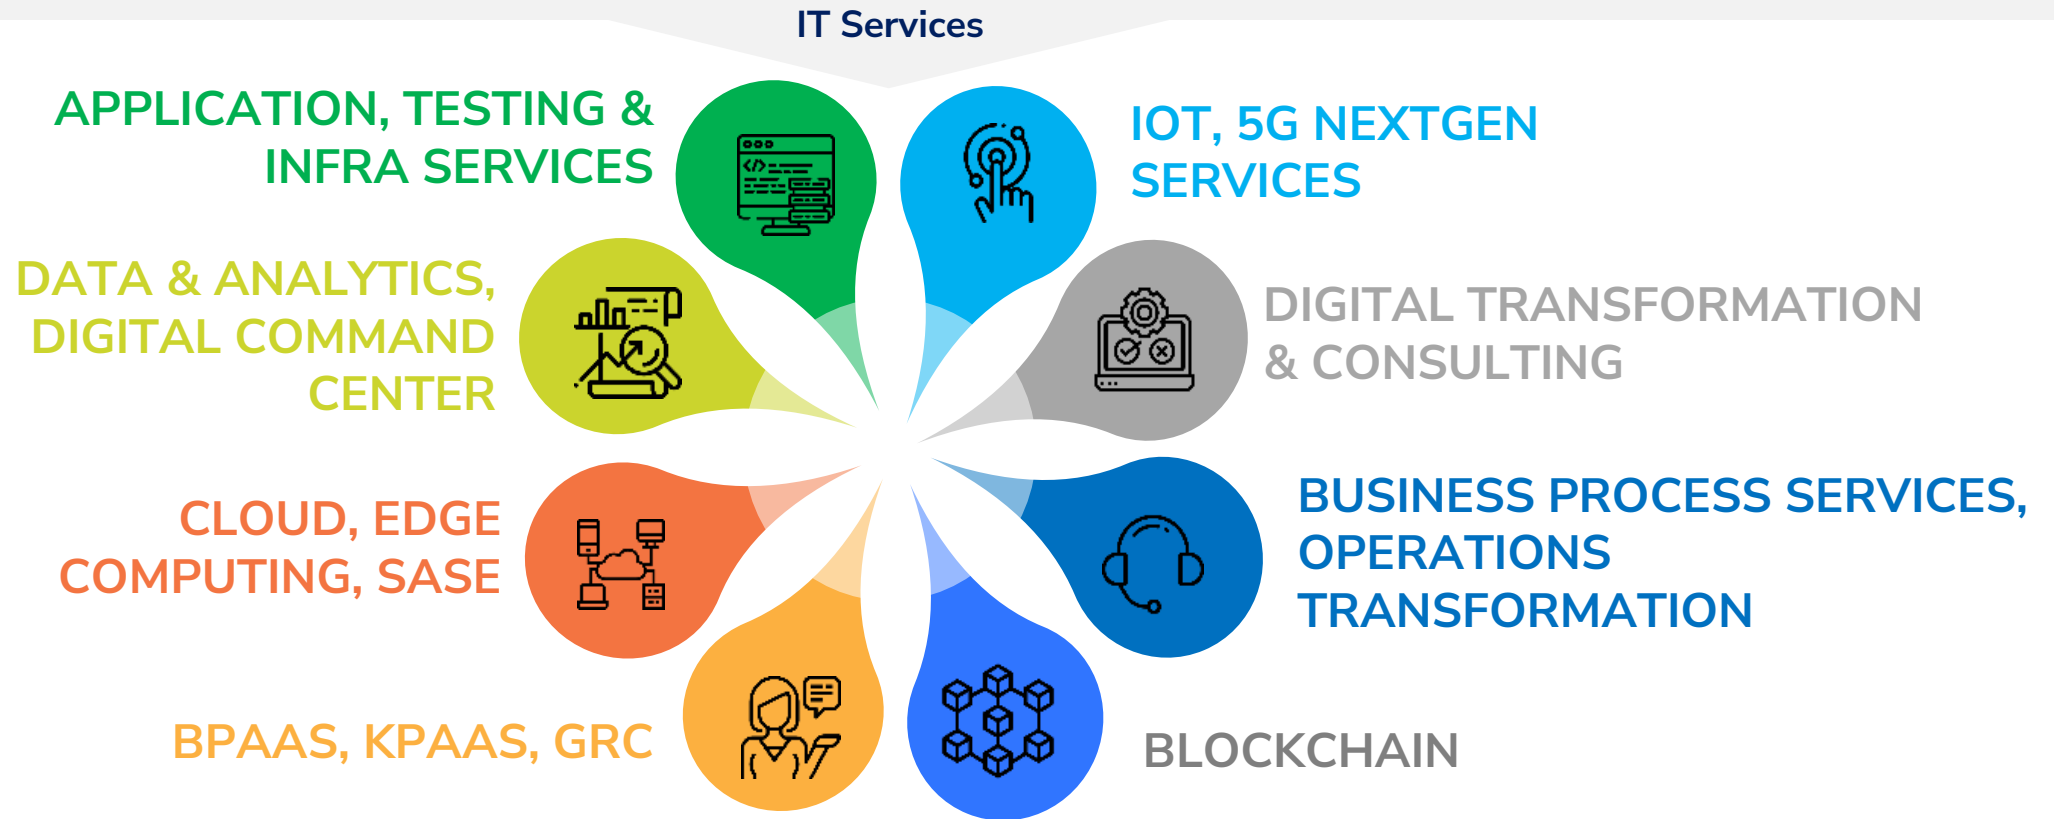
IT Services

APPLICATION, TESTING & INFRA SERVICES

IOT, 5G NEXTGEN SERVICES

DATA & ANALYTICS, DIGITAL COMMAND CENTER

DIGITAL TRANSFORMATION & CONSULTING

CLOUD, EDGE COMPUTING, SASE

BUSINESS PROCESS SERVICES, OPERATIONS TRANSFORMATION

BPAAS, KPAAS, GRC

BLOCKCHAIN